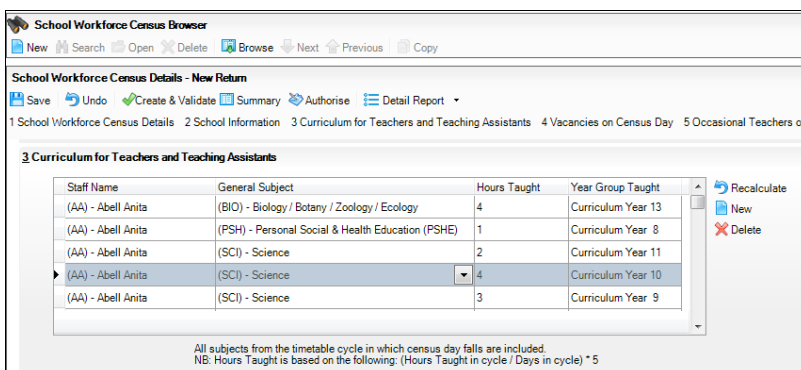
School Workforce Census Browser

New Search Open Delete Browse Next Previous Copy

School Workforce Census Details - New Return

Save Undo Create & Validate Summary Authorise Detail Report

1 School Workforce Census Details 2 School Information 3 Curriculum for Teachers and Teaching Assistants 4 Vacancies on Census Day 5 Occasional Teachers o

3 Curriculum for Teachers and Teaching Assistants

| Staff Name | General Subject | Hours Taught | Year Group Taught |
|---|---|---|---|
| (AA) - Abell Anita | (BIO) - Biology / Botany / Zoology / Ecology | 4 | Curriculum Year 13 |
| (AA) - Abell Anita | (PSH) - Personal Social & Health Education (PSHE) | 1 | Curriculum Year 8 |
| (AA) - Abell Anita | (SCI) - Science | 2 | Curriculum Year 11 |
| (AA) - Abell Anita | (SCI) - Science | 4 | Curriculum Year 10 |
| (AA) - Abell Anita | (SCI) - Science | 3 | Curriculum Year 9 |

Recalculate
New
Delete

All subjects from the timetable cycle in which census day falls are included.
NB: Hours Taught is based on the following: (Hours Taught in cycle / Days in cycle) * 5